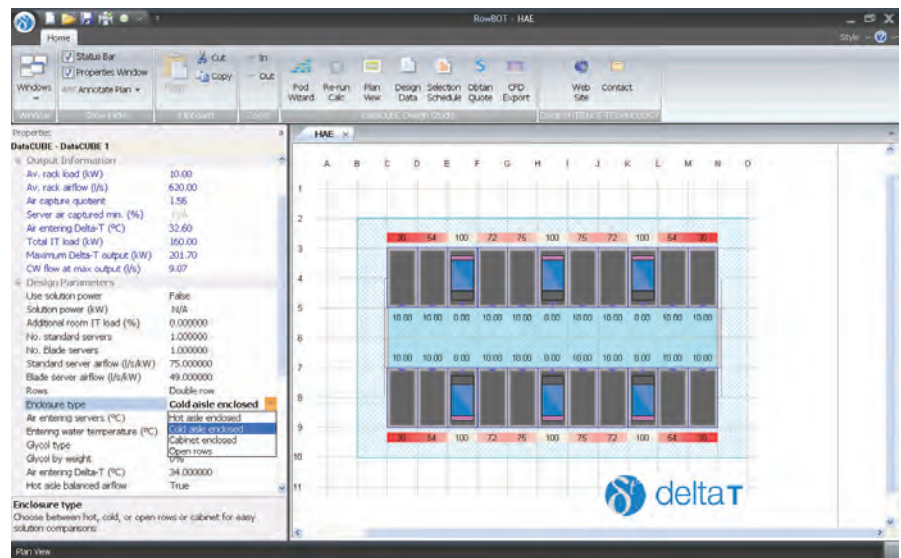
RowBOT - HAE

Style

Home

Windows

Status Bar
Properties Window
Annotate Plan

Window
Show/Hide

Paste
Cut
Copy
Clipboard

In
Out
Zoom

Pod Wizard
Re-run Calc
Plan View
Design Data
Selection Schedule
Obtain Quote
CFD Export
DataCUBE Design Studio

Web Site
Contact
DeltaT INTERNAL TECHNOLOGY

Properties
DataCUBE - DataCUBE 1

Output Information
| | |
|---|---|
| Av. rack load (kW) | 10.00 |
| Av. rack airflow (l/s) | 620.00 |
| Air capture quotient | 1.56 |
| Server air captured min. (%) | N/A |
| Air entering Delta-T (°C) | 32.60 |
| Total IT load (kW) | 160.00 |
| Maximum Delta-T output (kW) | 201.70 |
| CW flow at max output (l/s) | 9.07 |

Design Parameters
| | |
|---|---|
| Use solution power | False |
| Solution power (kW) | N/A |
| Additional room IT load (%) | 0.000000 |
| No. standard servers | 1.000000 |
| No. Blade servers | 1.000000 |
| Standard server airflow (l/s/kW) | 75.000000 |
| Blade server airflow (l/s/kW) | 49.000000 |
| Rows | Double row |
| Enclosure type | Cold aisle enclosed |
| Air entering servers (°C) | |
| Entering water temperature (°C) | |
| Glycol type | |
| Glycol by weight | 0% |
| Air entering Delta-T (°C) | 34.000000 |
| Hot aisle balanced airflow | True |

Hot aisle enclosed
Cold aisle enclosed
Cabinet enclosed
Open rows

Enclosure type
Choose between hot, cold, or open rows or cabinet for easy solution comparisons

HAE

A B C D E F G H I J K L M N O

2 3 4 5 6 7 8 9 10 11

30 54 100 72 75 100 75 72 100 54 30

10.00 10.00 0.00 10.00 10.00 0.00 10.00 10.00 0.00 10.00 10.00

10.00 10.00 0.00 10.00 10.00 0.00 10.00 10.00 0.00 10.00 10.00

30 54 100 72 75 100 75 72 100 54 30

deltaT

Plan View